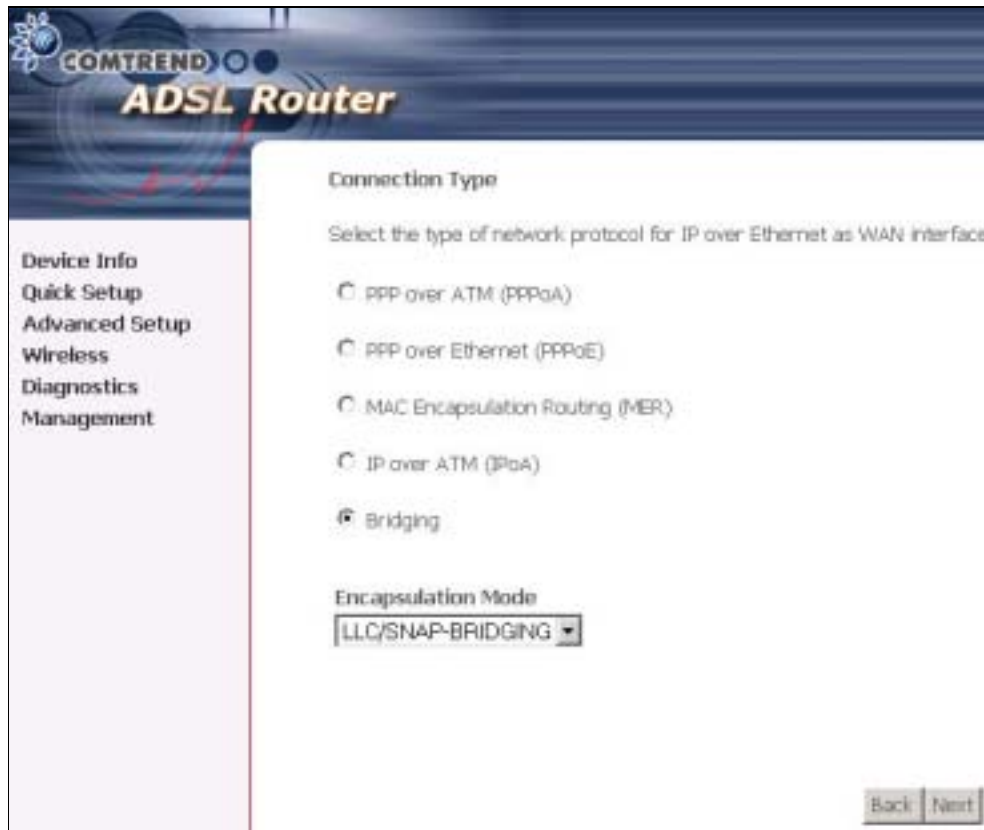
COMTREND

ADSL Router

Device Info
Quick Setup
Advanced Setup
Wireless
Diagnostics
Management

Connection Type

Select the type of network protocol for IP over Ethernet as WAN interface

PPP over ATM (PPPoA)

PPP over Ethernet (PPPoE)

MAC Encapsulation Routing (MER)

IP over ATM (IPoA)

Bridging

Encapsulation Mode

LLC/SNAP-BRIDGING

Back Next